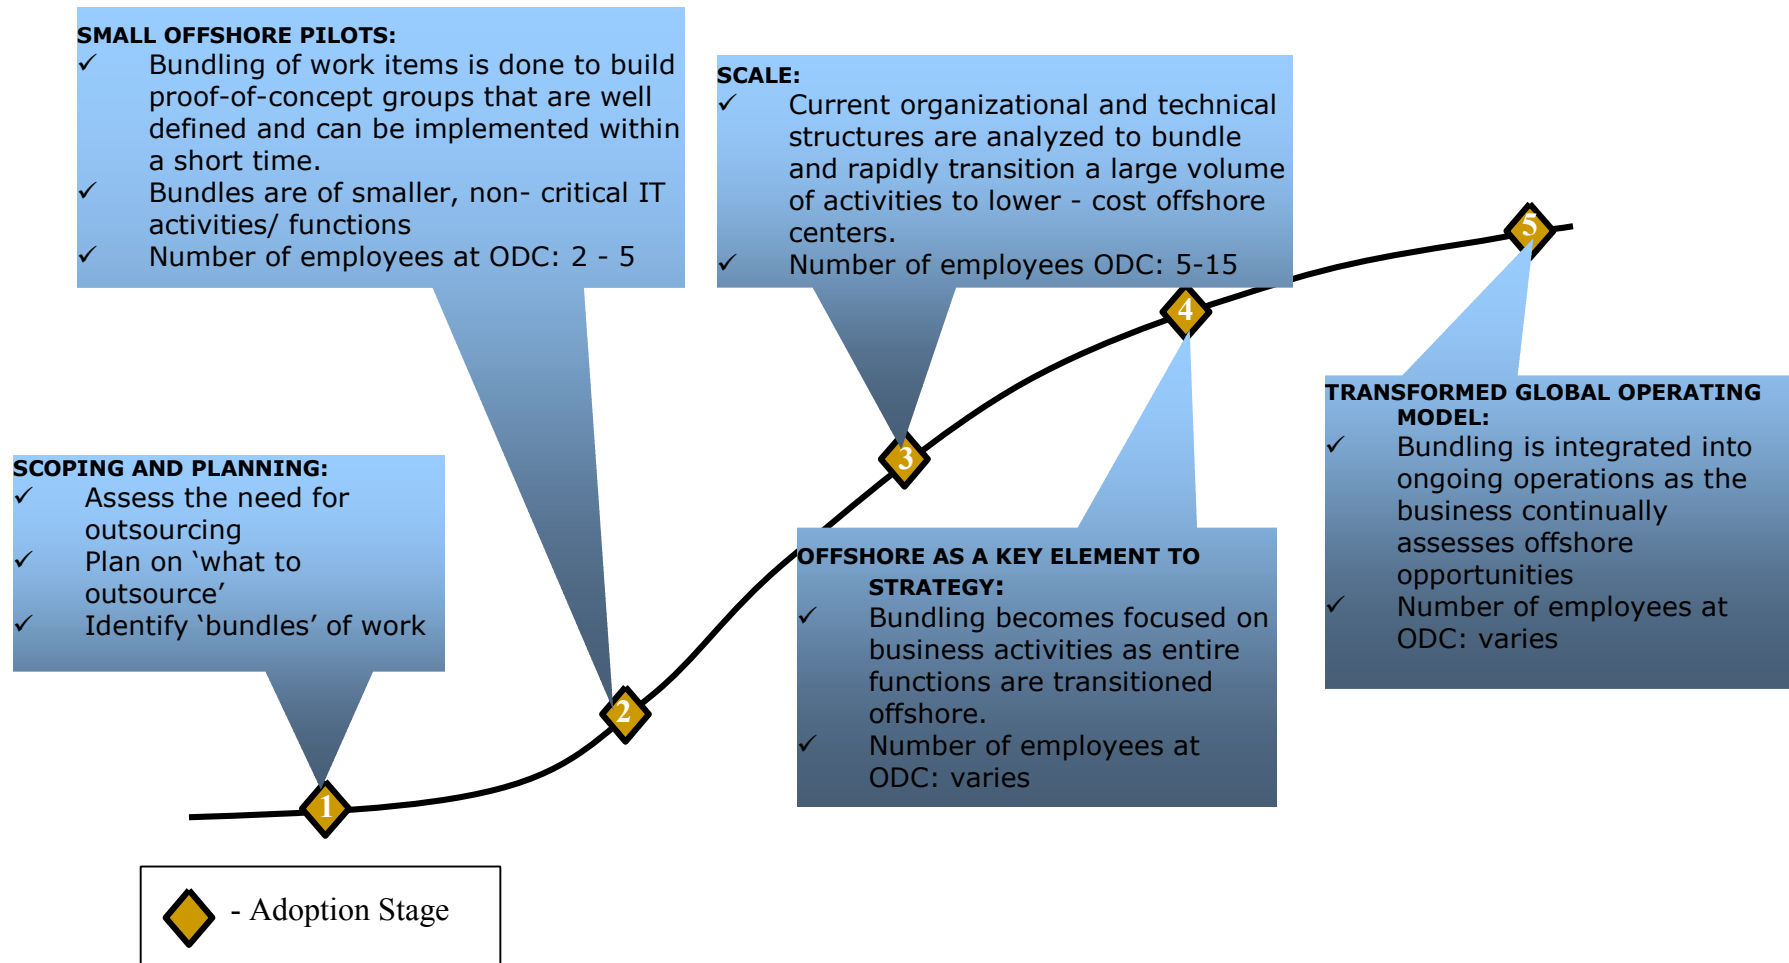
SMALL OFFSHORE PILOTS:
✓ Bundling of work items is done to build proof-of-concept groups that are well defined and can be implemented within a short time.
✓ Bundles are of smaller, non- critical IT activities/ functions
✓ Number of employees at ODC: 2 - 5

SCALE:
✓ Current organizational and technical structures are analyzed to bundle and rapidly transition a large volume of activities to lower - cost offshore centers.
✓ Number of employees ODC: 5-15

SCOPING AND PLANNING:
✓ Assess the need for outsourcing
✓ Plan on ‘what to outsource’
✓ Identify ‘bundles’ of work

TRANSFORMED GLOBAL OPERATING MODEL:
✓ Bundling is integrated into ongoing operations as the business continually assesses offshore opportunities
✓ Number of employees at ODC: varies

OFFSHORE AS A KEY ELEMENT TO STRATEGY:
✓ Bundling becomes focused on business activities as entire functions are transitioned offshore.
✓ Number of employees at ODC: varies

1
2
3
4
5

- Adoption Stage